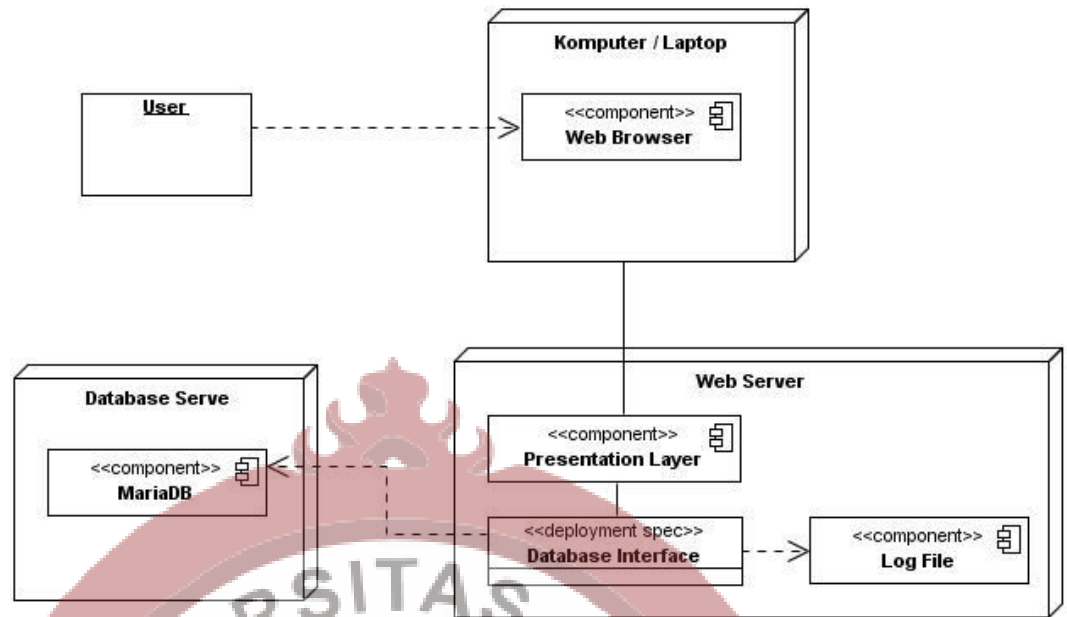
Komputer / Laptop

User

<<component>>
Web Browser

Database Serve

<<component>>
MariaDB

Web Server

<<component>>
Presentation Layer

<<deployment spec>>
Database Interface

<<component>>
Log File

RSITAS